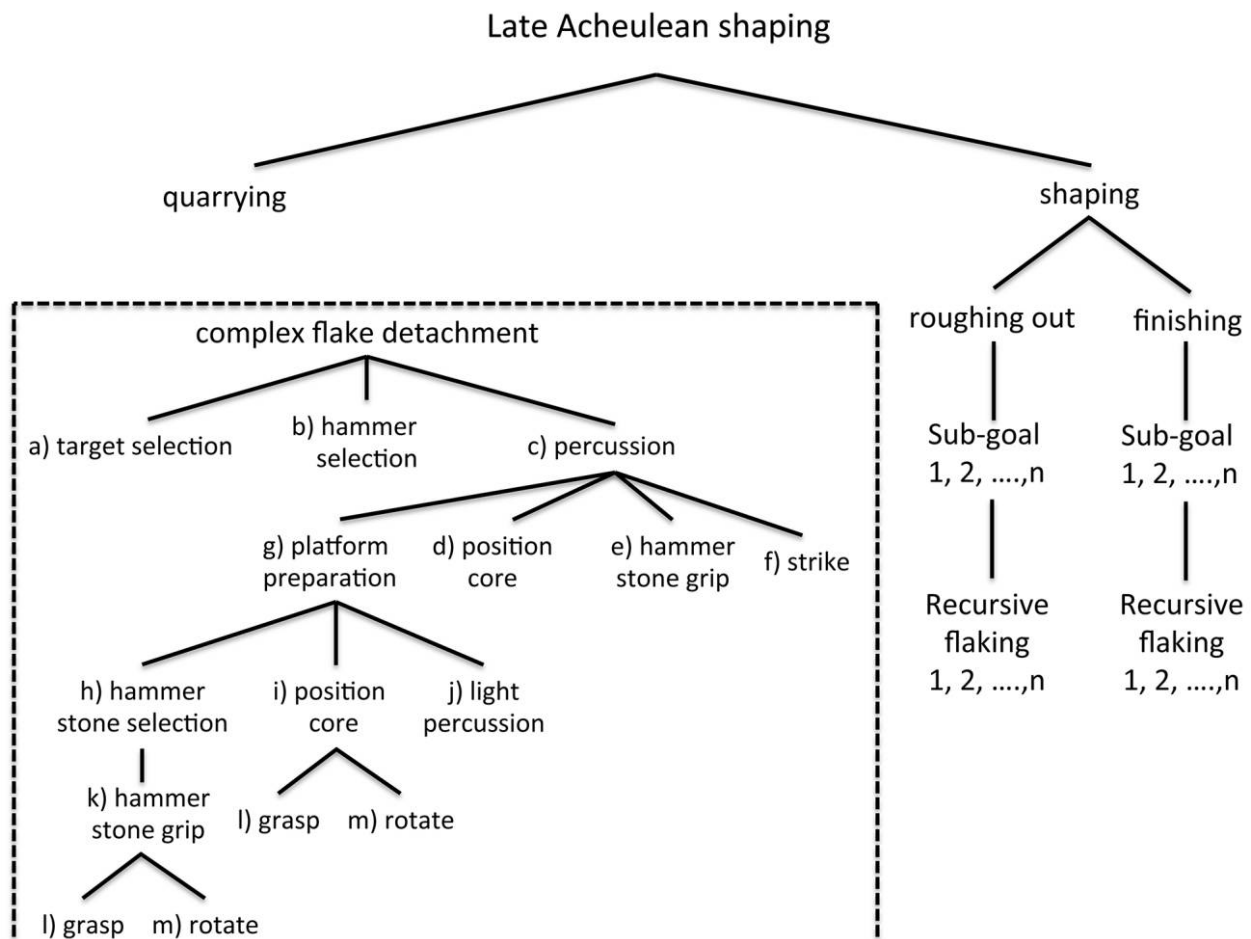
Late Acheulean shaping

quarrying

shaping

complex flake detachment

a) target selection

b) hammer selection

c) percussion

g) platform preparation

d) position core

e) hammer stone grip

f) strike

h) hammer stone selection

i) position core

j) light percussion

k) hammer stone grip

l) grasp

m) rotate

l) grasp

m) rotate

roughing out

finishing

Sub-goal 1, 2, ….,n

Sub-goal 1, 2, ….,n

Recursive flaking 1, 2, ….,n

Recursive flaking 1, 2, ….,n